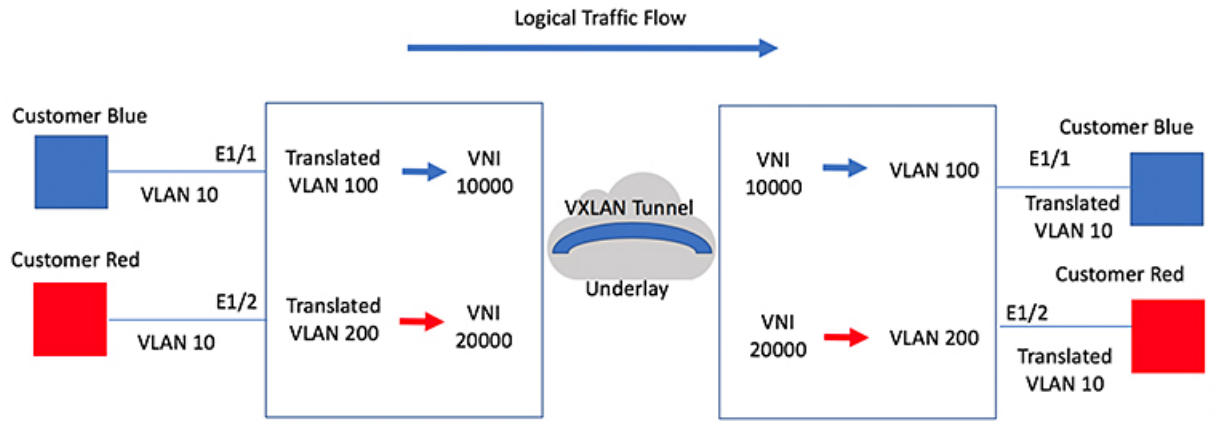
Logical Traffic Flow

Customer Blue

E1/1

VLAN 10

Translated VLAN 100

VNI 10000

Customer Red

E1/2

VLAN 10

Translated VLAN 200

VNI 20000

VXLAN Tunnel

Underlay

VNI 10000

VLAN 100

VNI 20000

VLAN 200

Customer Blue

E1/1

Translated VLAN 10

Customer Red

E1/2

Translated VLAN 10